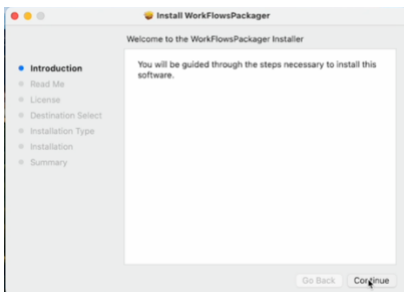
Install WorkFlowsPackager

Welcome to the WorkFlowsPackager Installer

Introduction
Read Me
License
Destination Select
Installation Type
Installation
Summary

You will be guided through the steps necessary to install this software.

Go Back
Continue